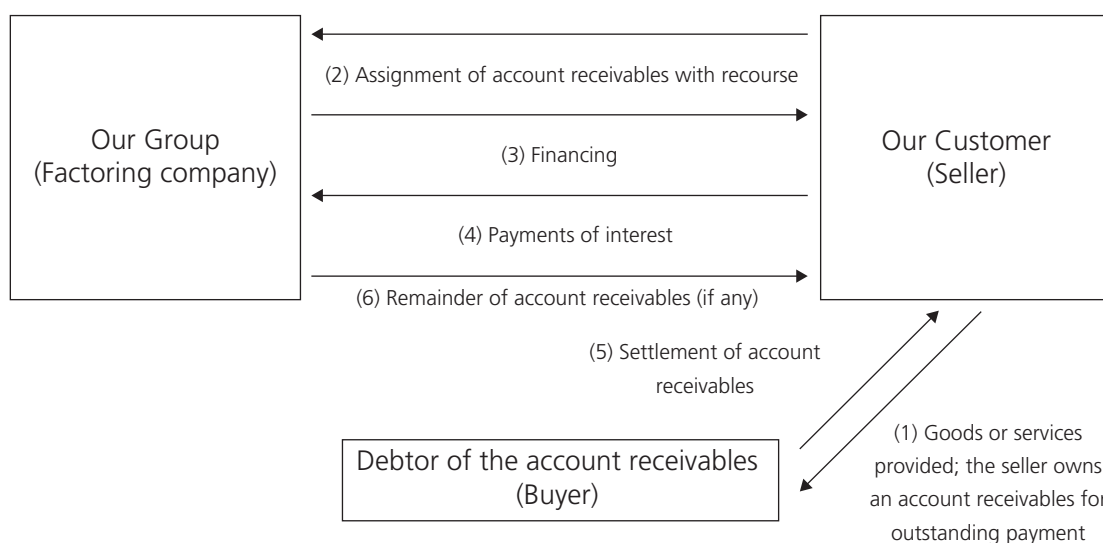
Our Group
(Factoring company)

(2) Assignment of account receivables with recourse

(3) Financing

(4) Payments of interest

(6) Remainder of account receivables (if any)

Our Customer
(Seller)

(5) Settlement of account receivables

Debtor of the account receivables
(Buyer)

(1) Goods or services provided; the seller owns an account receivables for outstanding payment